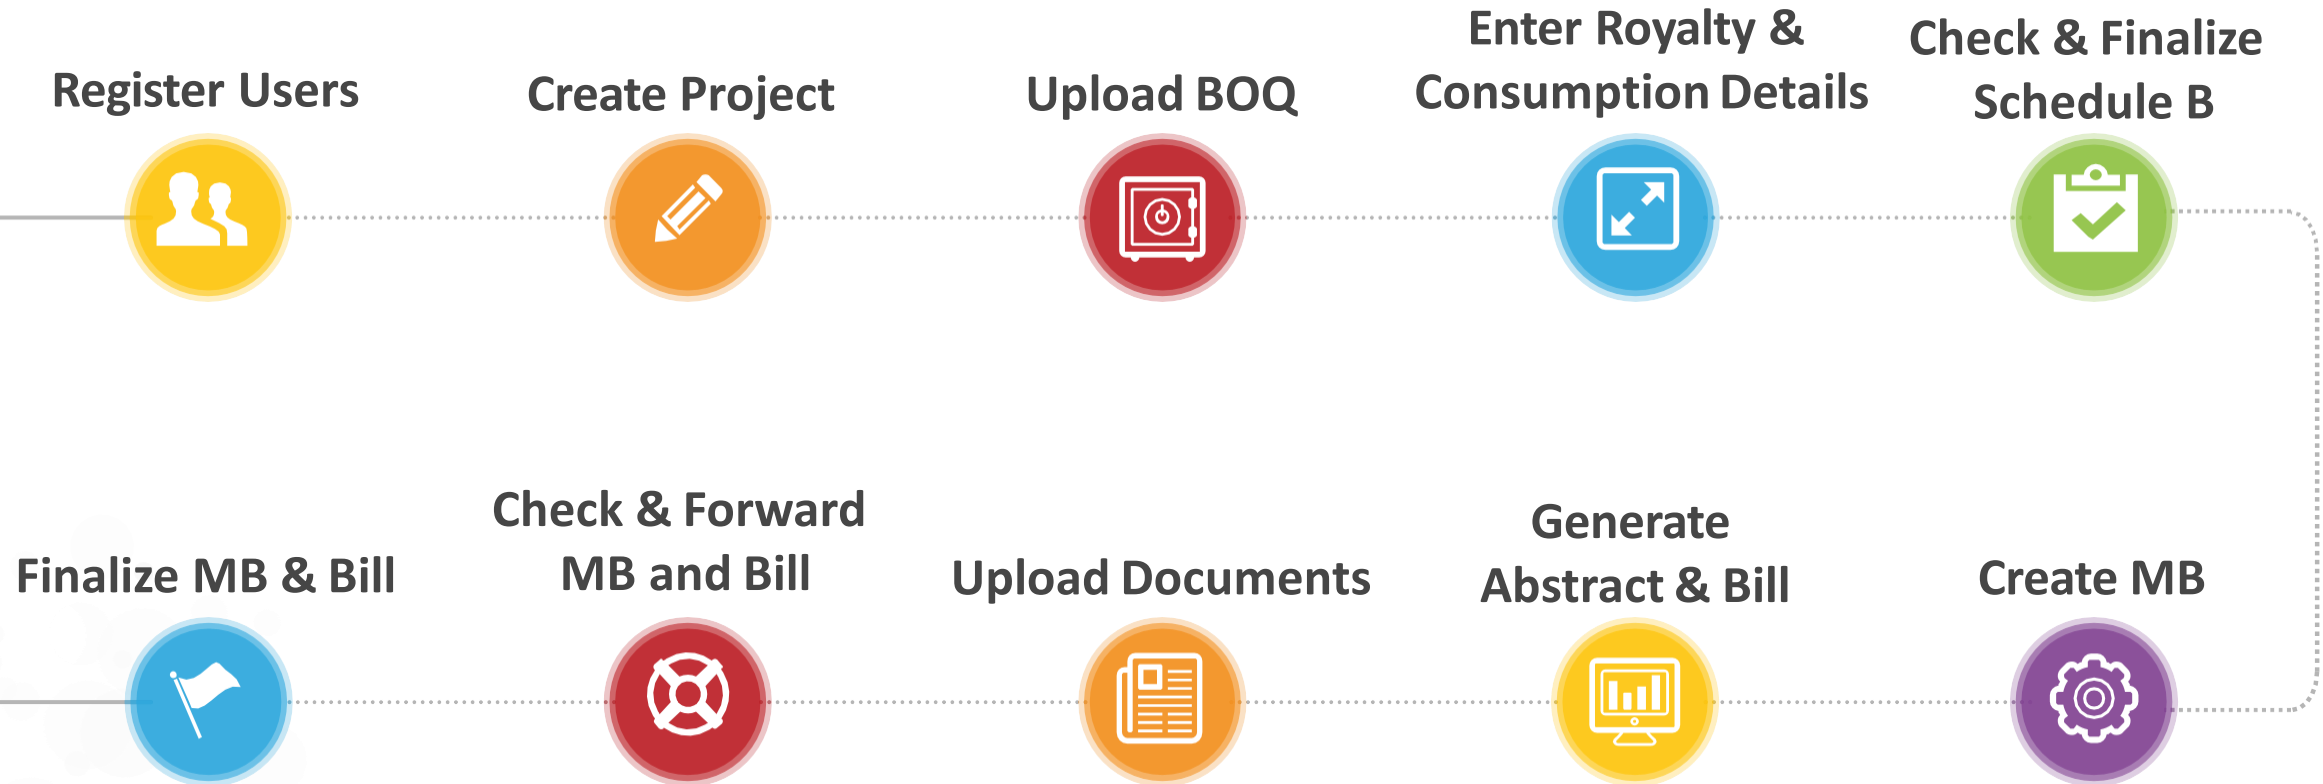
Register Users

Create Project

Upload BOQ

Enter Royalty & Consumption Details

Check & Finalize Schedule B

Finalize MB & Bill

Check & Forward MB and Bill

Upload Documents

Generate Abstract & Bill

Create MB